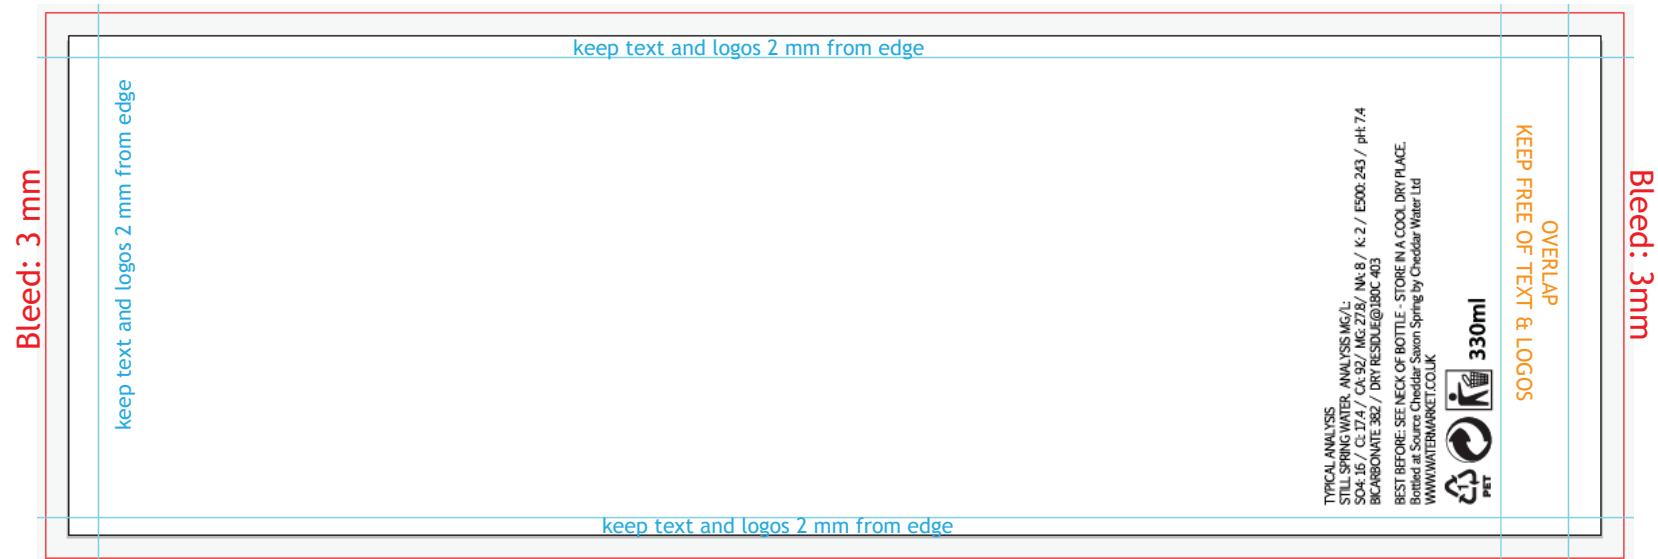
Bleed: 3 mm

keep text and logos 2 mm from edge

keep text and logos 2 mm from edge

keep text and logos 2 mm from edge

TYPICAL ANALYSIS
STILL SPRING WATER. ANALYSIS MG/L:
SO4: 16 / Cl: 17.4 / CA: 92/ MG: 27.8/ NA: 8 / K: 2 / E500: 243 / pH: 7.4
BICARBONATE 382 / DRY RESIDUE@180C 403

BEST BEFORE: SEE NECK OF BOTTLE - STORE IN A COOL DRY PLACE.
Bottled at Source Cheddar Saxon Spring by Cheddar Water Ltd
WWW.WATERMARKET.CO.UK

PET

330ml

OVERLAP
KEEP FREE OF TEXT & LOGOS

Bleed: 3mm